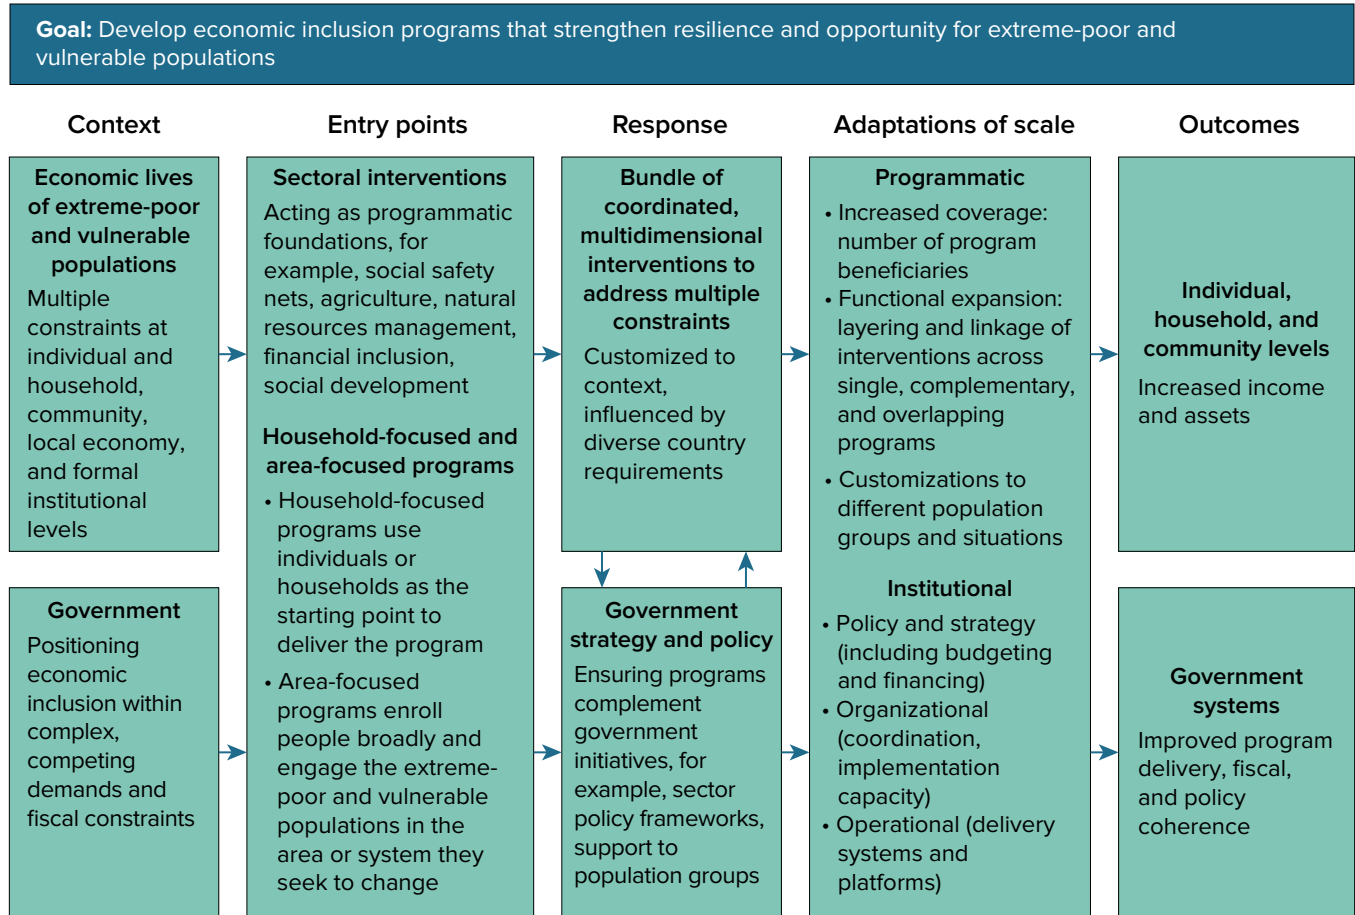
**Goal:** Develop economic inclusion programs that strengthen resilience and opportunity for extreme-poor and vulnerable populations

Context

**Economic lives of extreme-poor and vulnerable populations**
Multiple constraints at individual and household, community, local economy, and formal institutional levels

**Government**
Positioning economic inclusion within complex, competing demands and fiscal constraints

Entry points

**Sectoral interventions**
Acting as programmatic foundations, for example, social safety nets, agriculture, natural resources management, financial inclusion, social development

**Household-focused and area-focused programs**
• Household-focused programs use individuals or households as the starting point to deliver the program
• Area-focused programs enroll people broadly and engage the extreme-poor and vulnerable populations in the area or system they seek to change

Response

**Bundle of coordinated, multidimensional interventions to address multiple constraints**
Customized to context, influenced by diverse country requirements

**Government strategy and policy**
Ensuring programs complement government initiatives, for example, sector policy frameworks, support to population groups

Adaptations of scale

**Programmatic**
• Increased coverage: number of program beneficiaries
• Functional expansion: layering and linkage of interventions across single, complementary, and overlapping programs
• Customizations to different population groups and situations

**Institutional**
• Policy and strategy (including budgeting and financing)
• Organizational (coordination, implementation capacity)
• Operational (delivery systems and platforms)

Outcomes

**Individual, household, and community levels**
Increased income and assets

**Government systems**
Improved program delivery, fiscal, and policy coherence